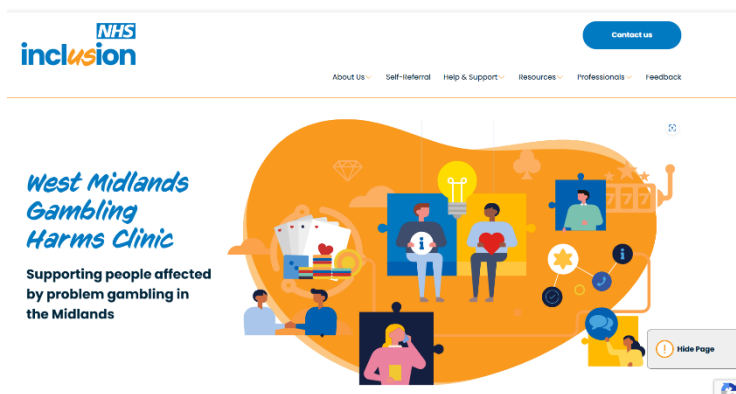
NHS
inclusion

Contact us

About Us Self-Referral Help & Support Resources Professionals Feedback

West Midlands Gambling Harms Clinic

Supporting people affected by problem gambling in the Midlands

777

Hide Page